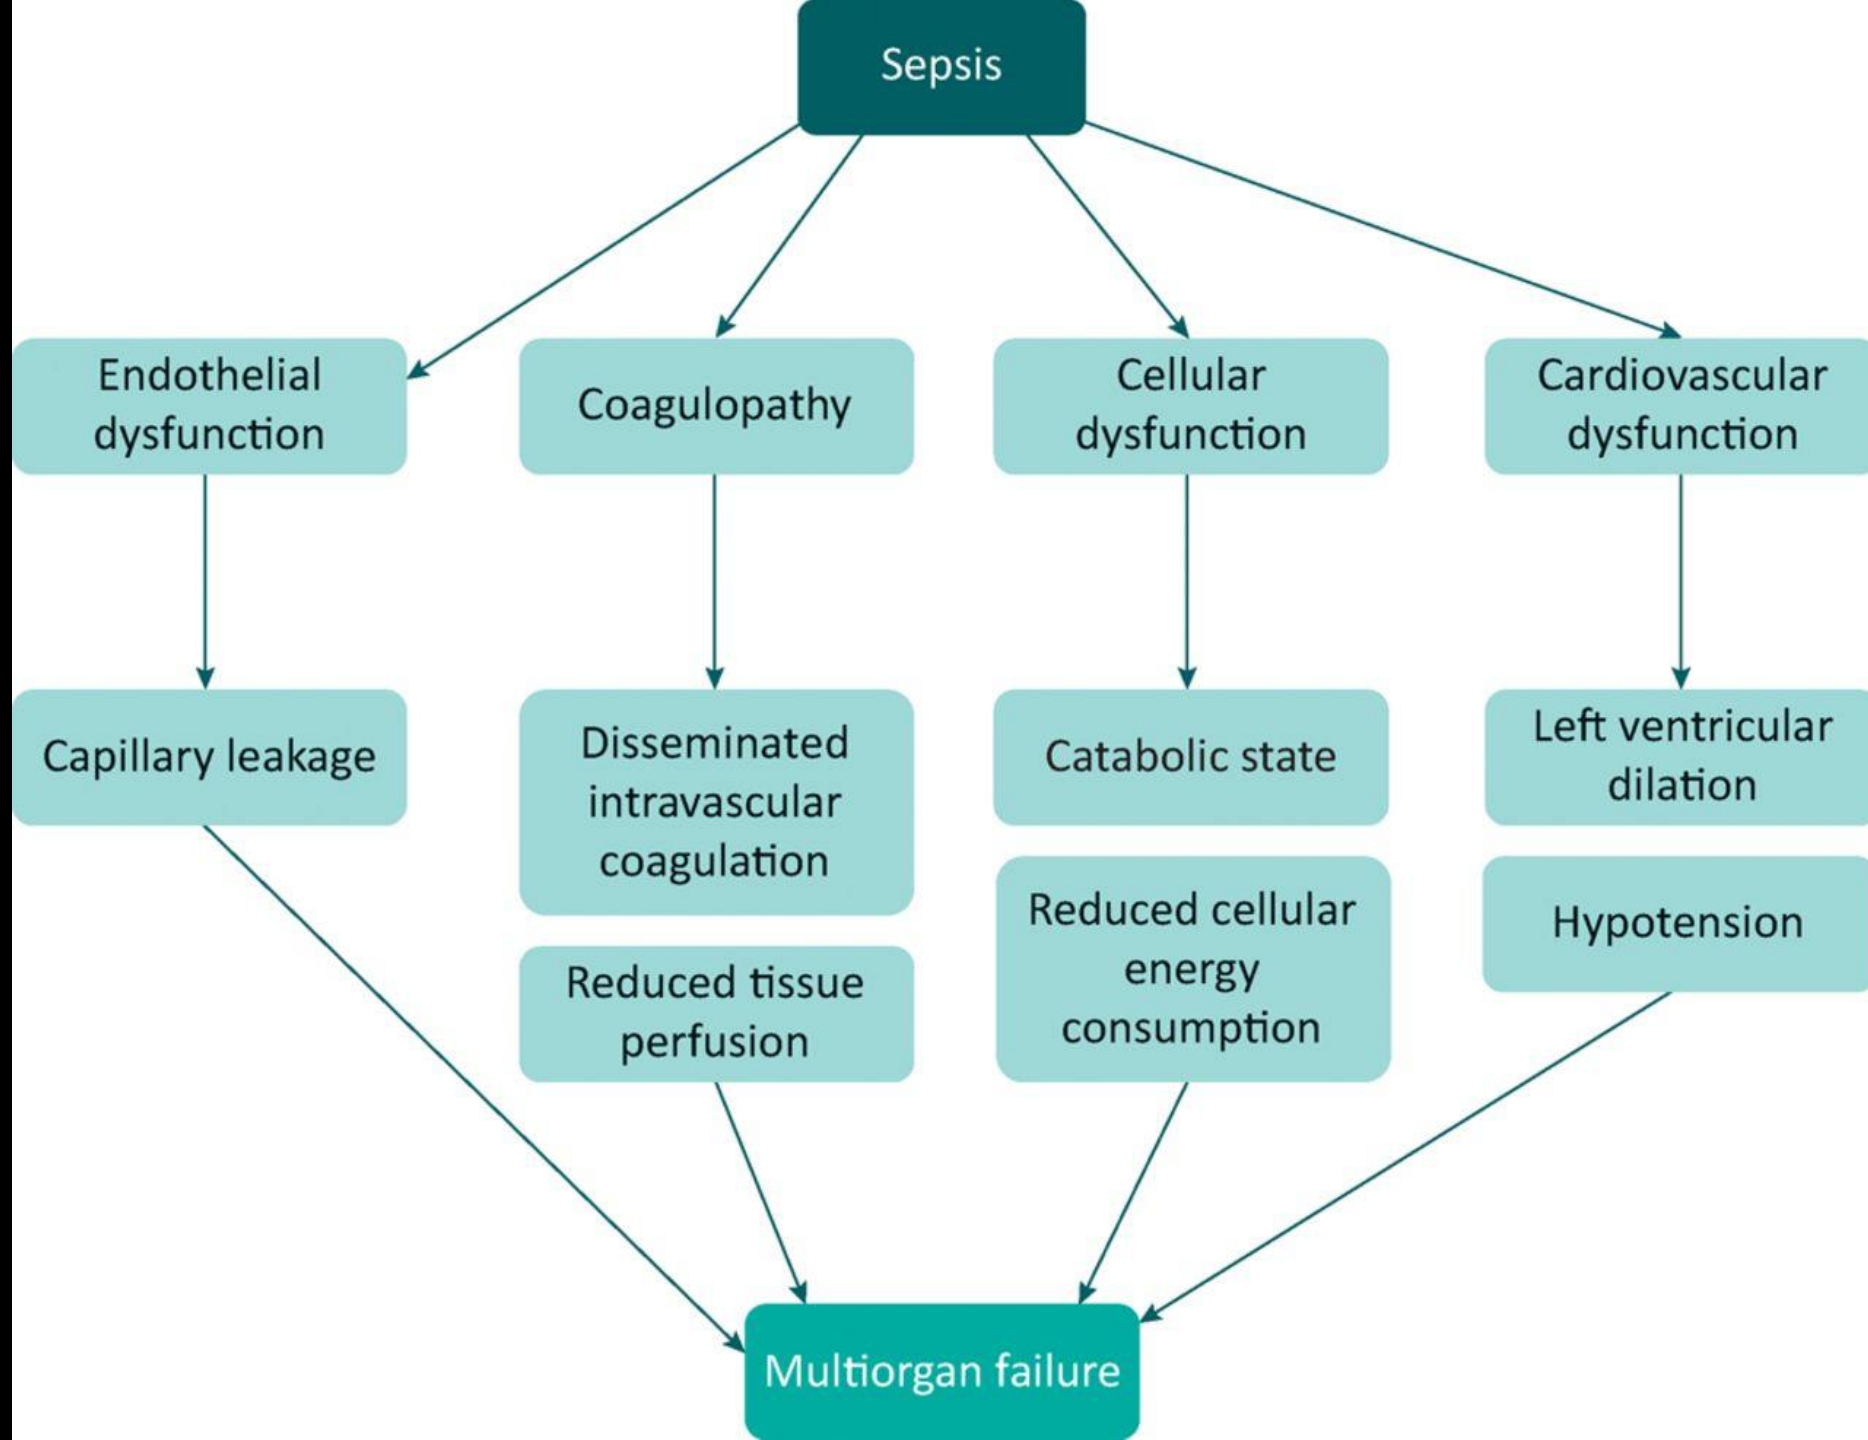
Sepsis

Endothelial dysfunction

Coagulopathy

Cellular dysfunction

Cardiovascular dysfunction

Capillary leakage

Disseminated intravascular coagulation

Reduced tissue perfusion

Catabolic state

Reduced cellular energy consumption

Left ventricular dilation

Hypotension

Multiorgan failure